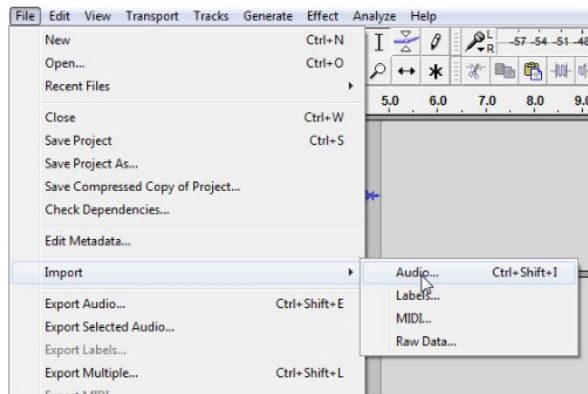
File Edit View Transport Tracks Generate Effect Analyze Help

New Ctrl+N
Open... Ctrl+O
Recent Files
Close Ctrl+W
Save Project Ctrl+S
Save Project As...
Save Compressed Copy of Project...
Check Dependencies...
Edit Metadata...
Import
Export Audio... Ctrl+Shift+E
Export Selected Audio...
Export Labels...
Export Multiple... Ctrl+Shift+L

Audio... Ctrl+Shift+I
Labels...
MIDI...
Raw Data...

-57 -54 -51 -48
5.0 6.0 7.0 8.0 9.0